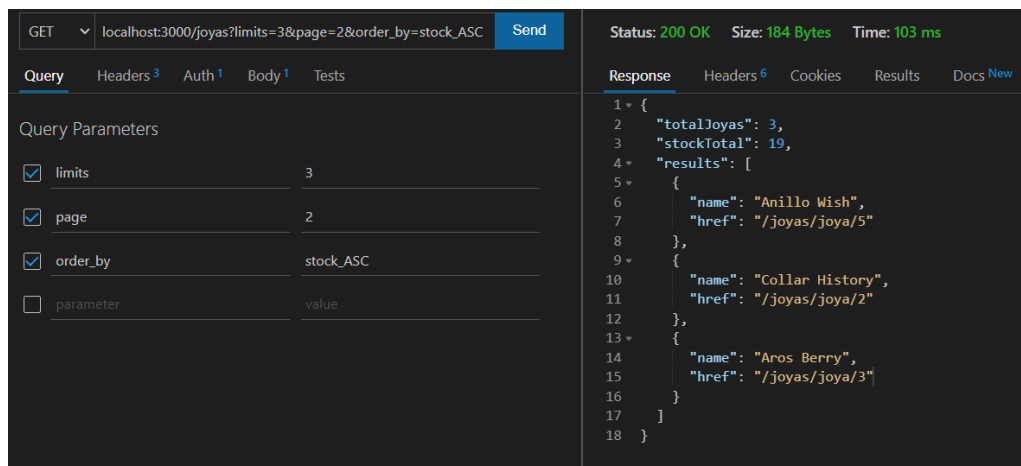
GET localhost:3000/joyas?limits=3&page=2&order_by=stock_ASC Send

Query Headers 3 Auth 1 Body 1 Tests

Query Parameters

| | |
|---|---|
| limits | 3 |
| page | 2 |
| order_by | stock_ASC |
| parameter | value |

Status: 200 OK Size: 184 Bytes Time: 103 ms

Response Headers 6 Cookies Results Docs New

1 {
2 "totalJoyas": 3,
3 "stockTotal": 19,
4 "results": [
5 {
6 "name": "Anillo Wish",
7 "href": "/joyas/joya/5"
8 },
9 {
10 "name": "Collar History",
11 "href": "/joyas/joya/2"
12 },
13 {
14 "name": "Aros Berry",
15 "href": "/joyas/joya/3"
16 }
17 ]
18 }